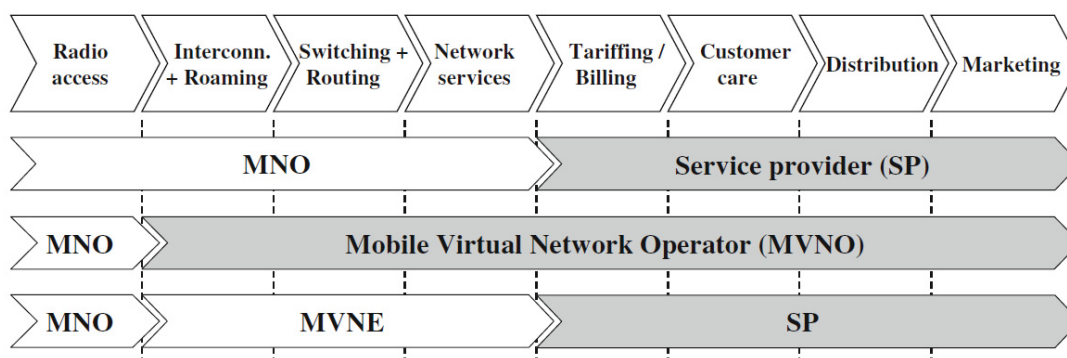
Radio access

Interconn. + Roaming

Switching + Routing

Network services

Tariffing / Billing

Customer care

Distribution

Marketing

MNO

Service provider (SP)

MNO

Mobile Virtual Network Operator (MVNO)

MNO

MVNE

SP